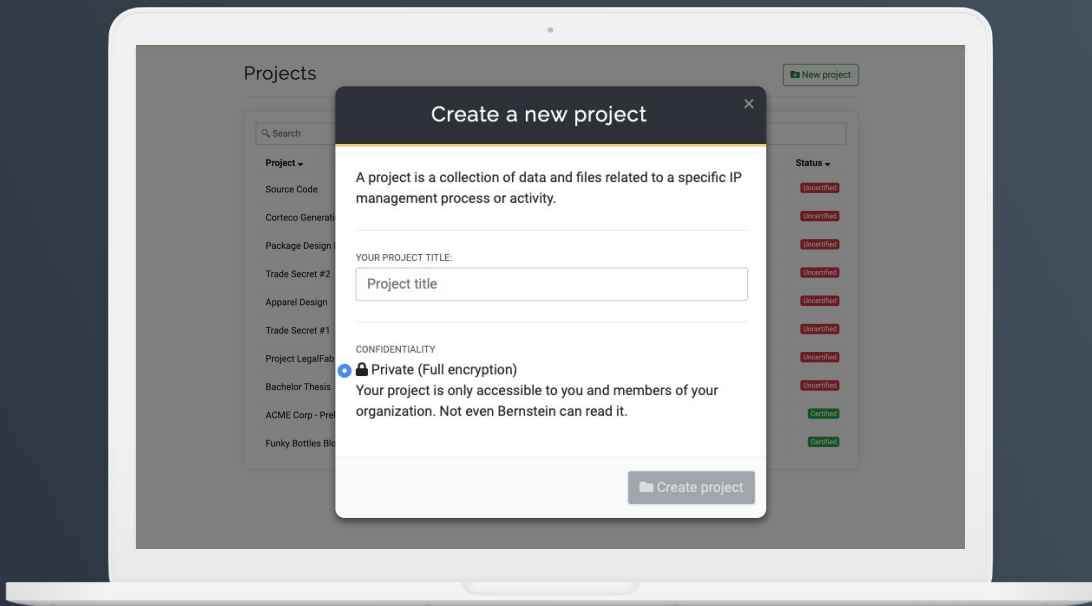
Projects

New project

Search

| Project | Status |
|---|---|
| Source Code | Uncertified |
| Corteco Generati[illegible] | Uncertified |
| Package Design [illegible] | Uncertified |
| Trade Secret #2 | Uncertified |
| Apparel Design | Uncertified |
| Trade Secret #1 | Uncertified |
| Project LegalFab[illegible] | Uncertified |
| Bachelor Thesis | Uncertified |
| ACME Corp - Pre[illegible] | Certified |
| Funky Bottles Bl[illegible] | Certified |

Create a new project

×

A project is a collection of data and files related to a specific IP management process or activity.

YOUR PROJECT TITLE:

Project title

CONFIDENTIALITY

Private (Full encryption)
Your project is only accessible to you and members of your organization. Not even Bernstein can read it.

Create project